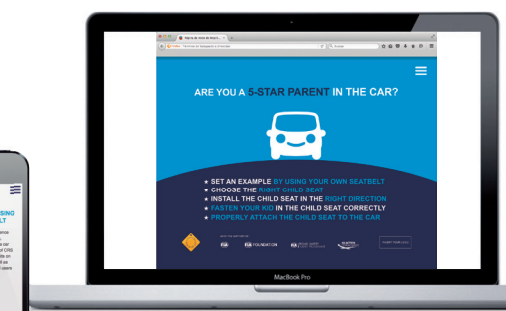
ARE YOU A 5-STAR PARENT IN THE CAR?

★ SET AN EXAMPLE BY USING YOUR OWN SEATBELT
★ CHOOSE THE RIGHT CHILD SEAT
★ INSTALL THE CHILD SEAT IN THE RIGHT DIRECTION
★ FASTEN YOUR KID IN THE CHILD SEAT CORRECTLY
★ PROPERLY ATTACH THE CHILD SEAT TO THE CAR

FIA FOUNDATION

SING
LT

MacBook Pro